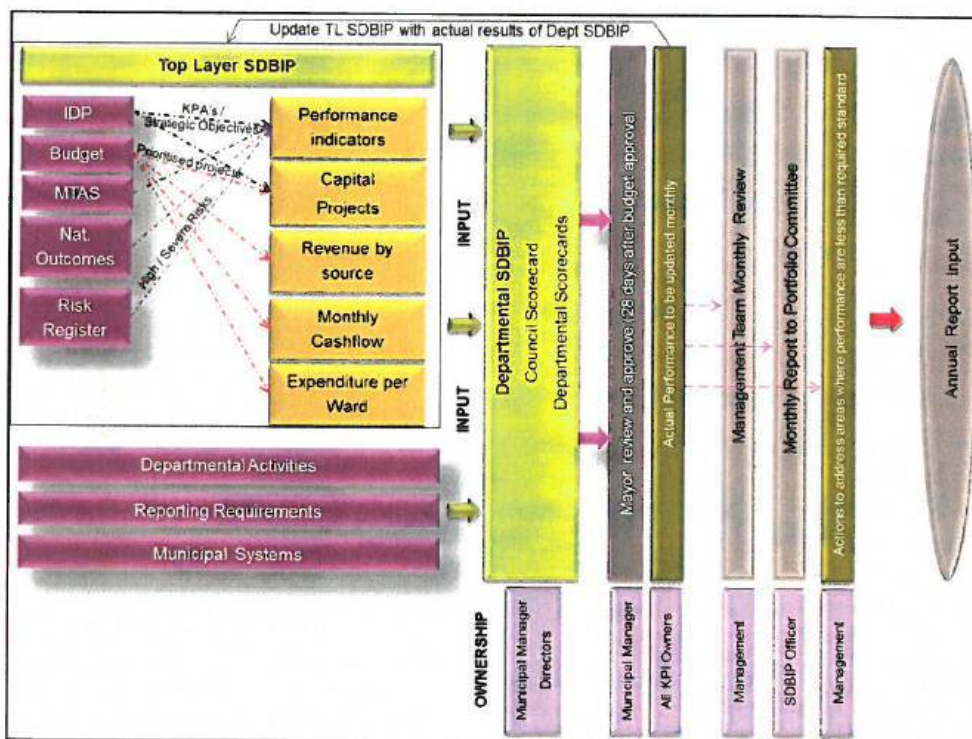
Update TL SDBIP with actual results of Dept SDBIP

Top Layer SDBIP

IDP

Budget

MTAS

Nat. Outcomes

Risk Register

KPA's / Strategic Objectives

Prioritised projects

High / Severe Risks

Performance indicators

Capital Projects

Revenue by source

Monthly Cashflow

Expenditure per Ward

INPUT

INPUT

Departmental Activities

Reporting Requirements

Municipal Systems

Departmental SDBIP
Council Scorecard
Departmental Scorecards

Mayor review and approve (28 days after budget approval

Actual Performance to be updated monthly

Management Team Monthly Review

Monthly Report to Portfolio Committee

Actions to address areas where performance are less than required standard

Annual Report Input

OWNERSHIP

Municipal Manager
Directors

Municipal Manager

All KPI Owners

Management

SDBIP Officer

Management